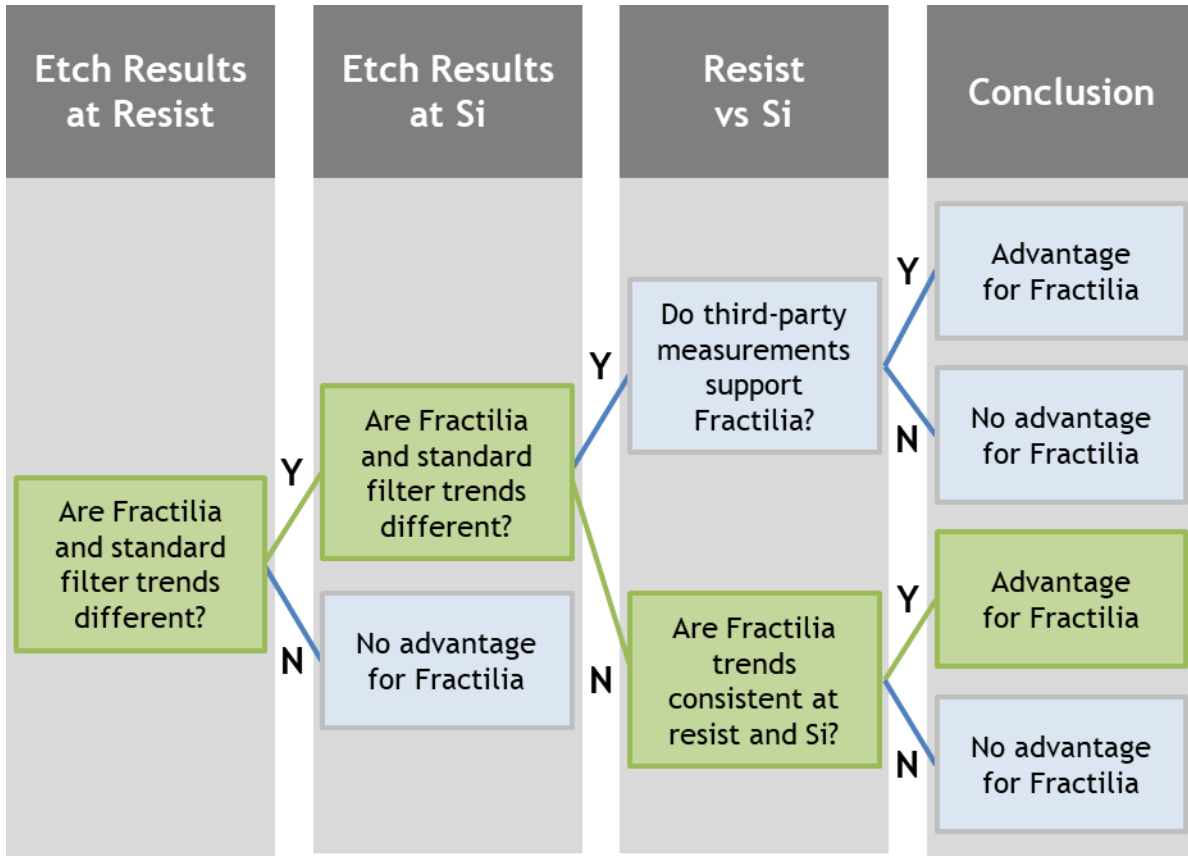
Etch Results at Resist

Etch Results at Si

Resist vs Si

Conclusion

Are Fractilia and standard filter trends different?

Y

N

Are Fractilia and standard filter trends different?

No advantage for Fractilia

Y

N

Do third-party measurements support Fractilia?

Are Fractilia trends consistent at resist and Si?

Y

N

Y

N

Advantage for Fractilia

No advantage for Fractilia

Advantage for Fractilia

No advantage for Fractilia